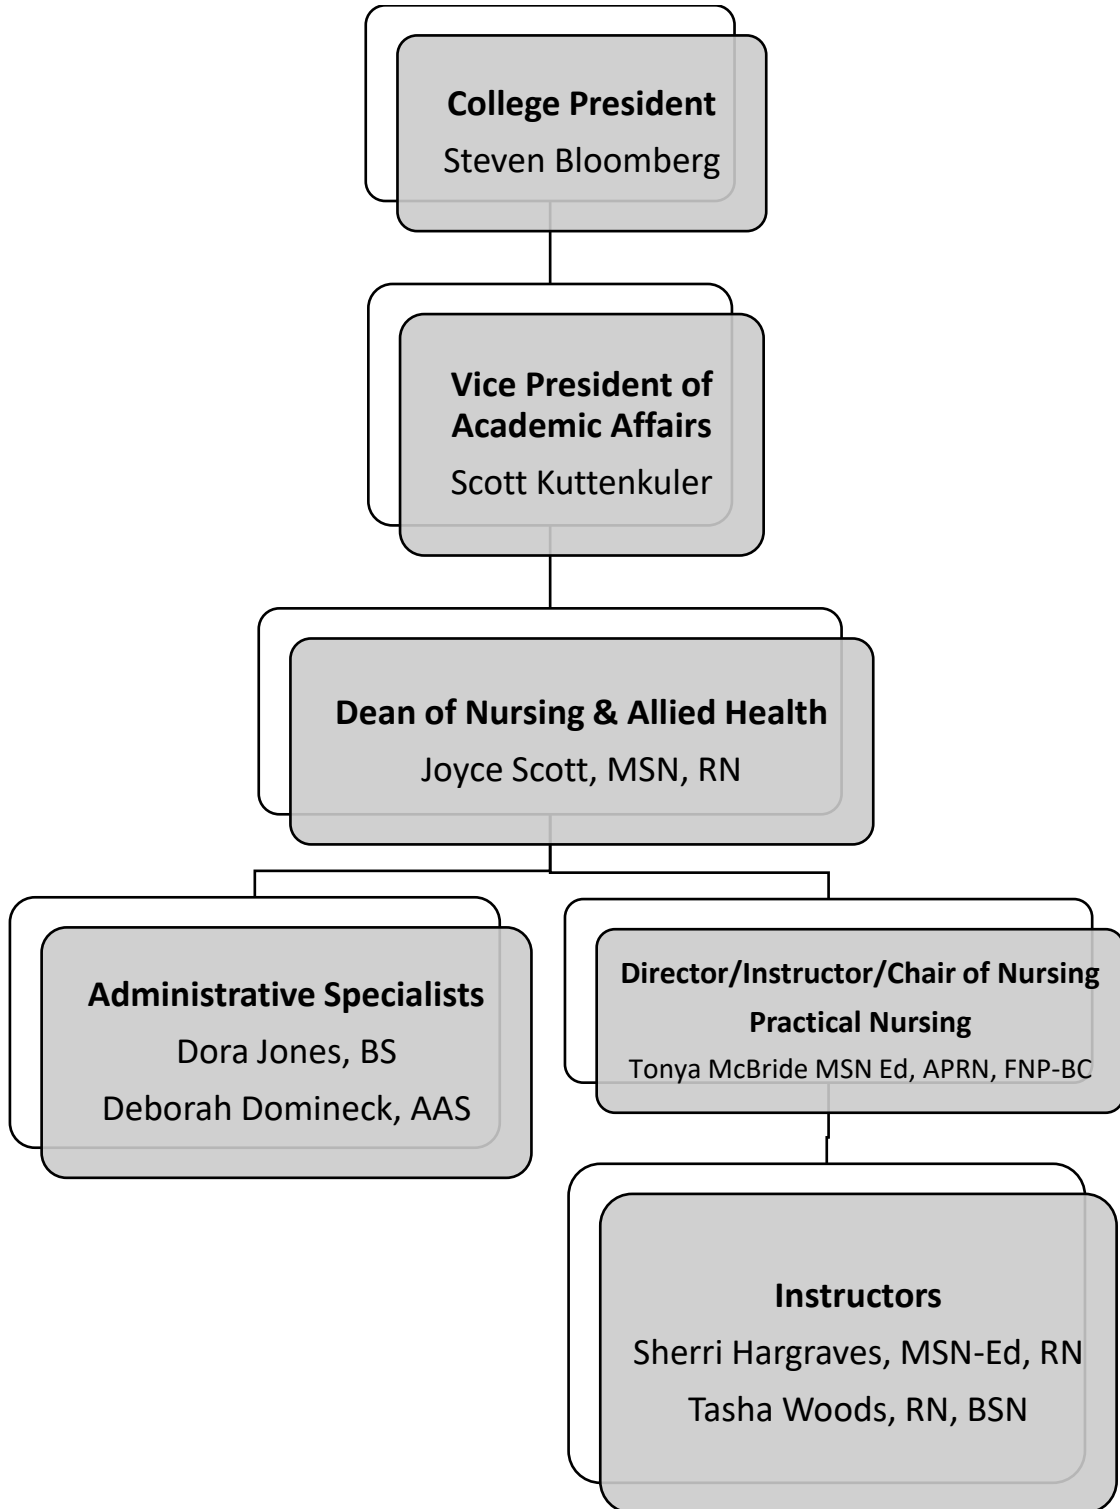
**College President**
Steven Bloomberg

**Vice President of Academic Affairs**
Scott Kuttenkuler

**Dean of Nursing & Allied Health**
Joyce Scott, MSN, RN

**Administrative Specialists**
Dora Jones, BS
Deborah Domineck, AAS

**Director/Instructor/Chair of Nursing**
**Practical Nursing**
Tonya McBride MSN Ed, APRN, FNP-BC

**Instructors**
Sherri Hargraves, MSN-Ed, RN
Tasha Woods, RN, BSN